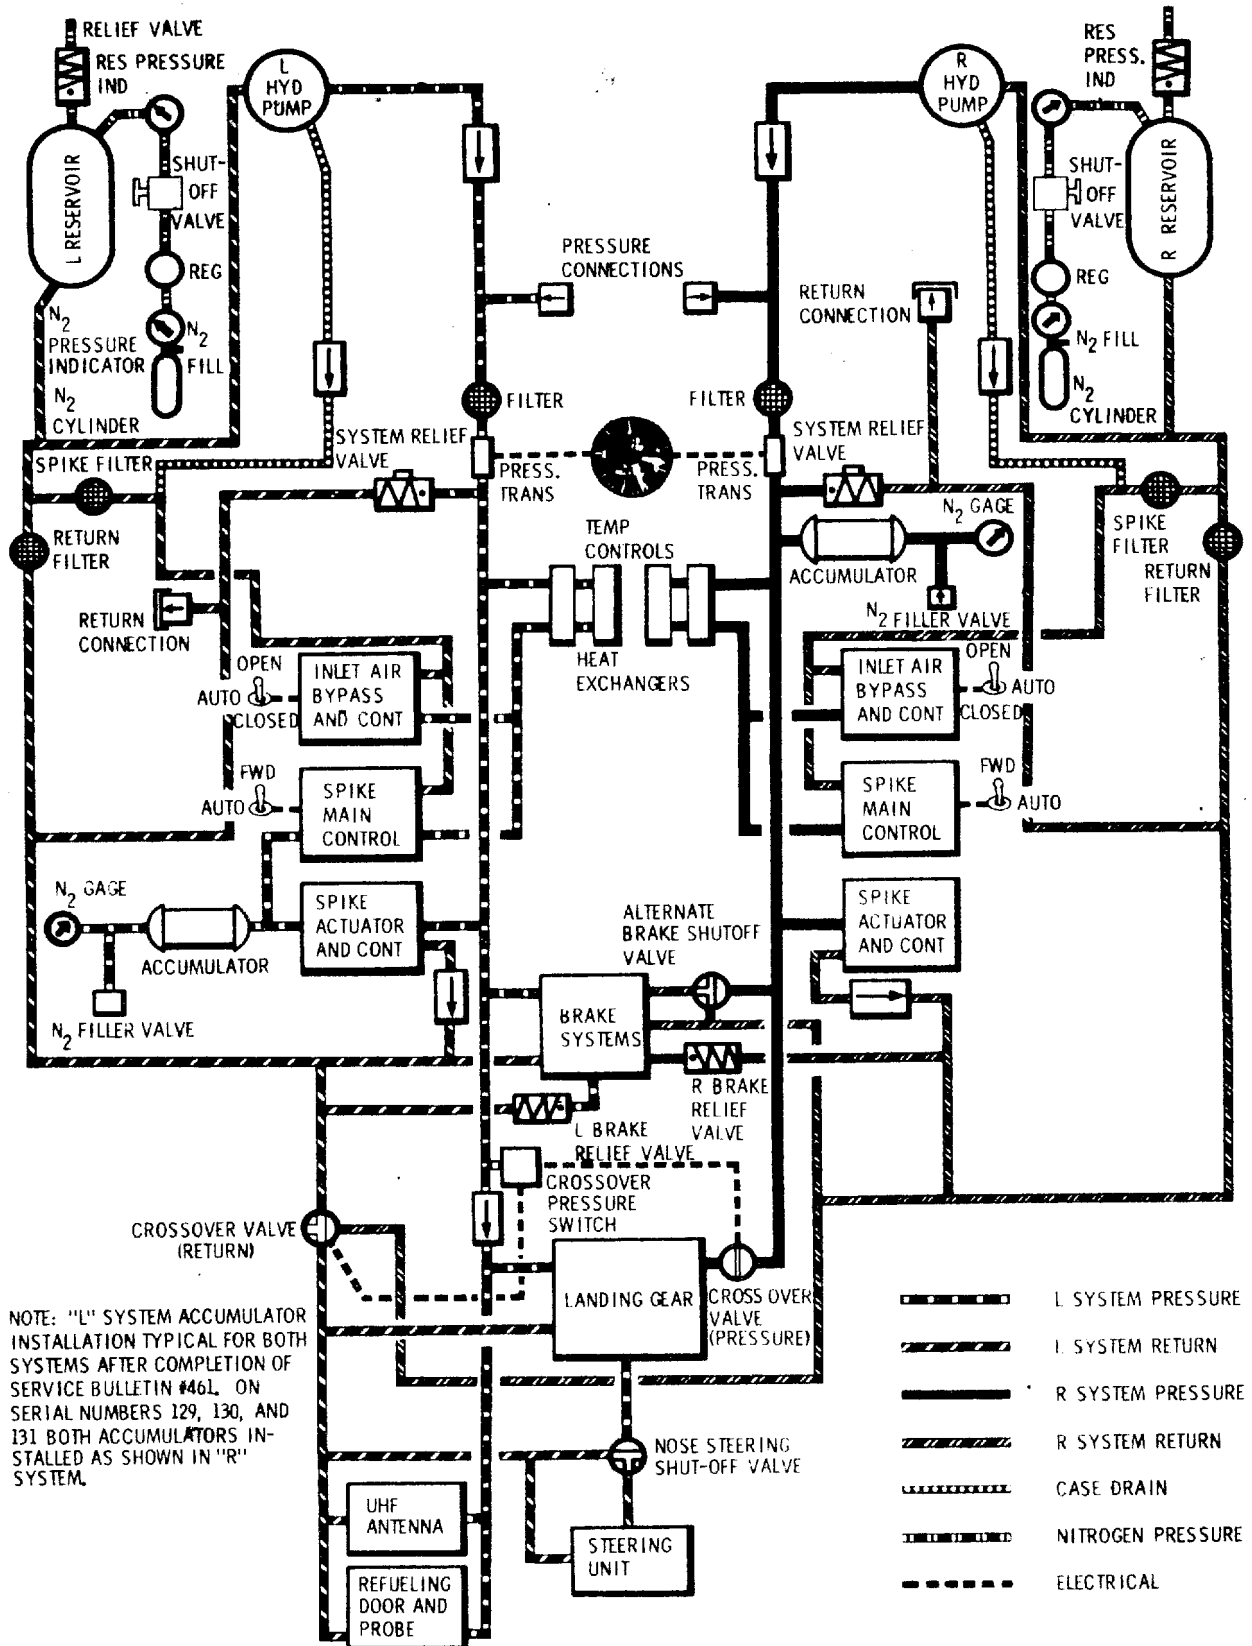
RELIEF VALVE
RES PRESSURE IND
L RESERVOIR
SHUT-OFF VALVE
REG
$N_2$ PRESSURE INDICATOR
$N_2$ FILL
$N_2$ CYLINDER
L HYD PUMP
R HYD PUMP
RES PRESS. IND
R RESERVOIR
SHUT-OFF VALVE
REG
$N_2$ FILL
$N_2$ CYLINDER
PRESSURE CONNECTIONS
RETURN CONNECTION
FILTER
FILTER
SYSTEM RELIEF VALVE
SYSTEM RELIEF VALVE
PRESS. TRANS
PRESS. TRANS
SPIKE FILTER
RETURN FILTER
RETURN CONNECTION
TEMP CONTROLS
HEAT EXCHANGERS
$N_2$ GAGE
ACCUMULATOR
$N_2$ FILLER VALVE
SPIKE FILTER
RETURN FILTER
OPEN
AUTO
CLOSED
INLET AIR BYPASS AND CONT
INLET AIR BYPASS AND CONT
OPEN
AUTO
CLOSED
FWD
AUTO
SPIKE MAIN CONTROL
SPIKE MAIN CONTROL
FWD
AUTO
$N_2$ GAGE
ACCUMULATOR
$N_2$ FILLER VALVE
SPIKE ACTUATOR AND CONT
SPIKE ACTUATOR AND CONT
ALTERNATE BRAKE SHUTOFF VALVE
BRAKE SYSTEMS
R BRAKE RELIEF VALVE
L BRAKE RELIEF VALVE
CROSSOVER PRESSURE SWITCH
CROSSOVER VALVE (RETURN)
LANDING GEAR
CROSS OVER VALVE (PRESSURE)
NOTE: "L" SYSTEM ACCUMULATOR INSTALLATION TYPICAL FOR BOTH SYSTEMS AFTER COMPLETION OF SERVICE BULLETIN #461. ON SERIAL NUMBERS 129, 130, AND 131 BOTH ACCUMULATORS INSTALLED AS SHOWN IN "R" SYSTEM.
NOSE STEERING SHUT-OFF VALVE
UHF ANTENNA
STEERING UNIT
REFUELING DOOR AND PROBE
L SYSTEM PRESSURE
L SYSTEM RETURN
R SYSTEM PRESSURE
R SYSTEM RETURN
CASE DRAIN
NITROGEN PRESSURE
ELECTRICAL